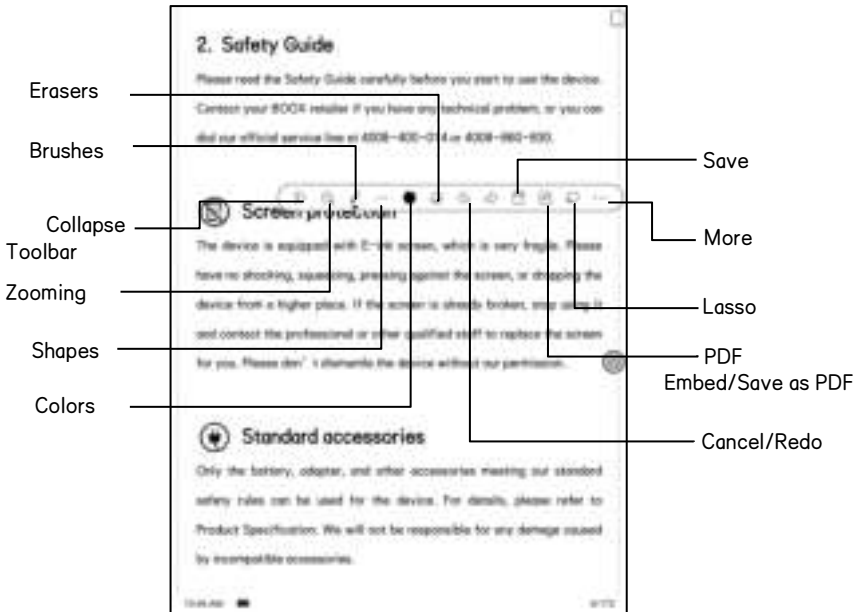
2. Safety Guide

Please read the Safety Guide carefully before you start to use the device. Contact your BOOX retailer if you have any technical problem, or you can dial our official service line at 4008-400-014 or 4008-860-600.

Screen protection

The device is equipped with E-ink screen, which is very fragile. Please have no shocking, squeezing, pressing against the screen, or dropping the device from a higher place. If the screen is already broken, stop using it and contact the professional or other qualified staff to replace the screen for you. Please don't dismantle the device without our permission.

Standard accessories

Only the battery, adapter, and other accessories meeting our standard safety rules can be used for the device. For details, please refer to Product Specification. We will not be responsible for any damage caused by incompatible accessories.

Erasers
Brushes
Collapse Toolbar
Zooming
Shapes
Colors
Save
More
Lasso
PDF Embed/Save as PDF
Cancel/Redo